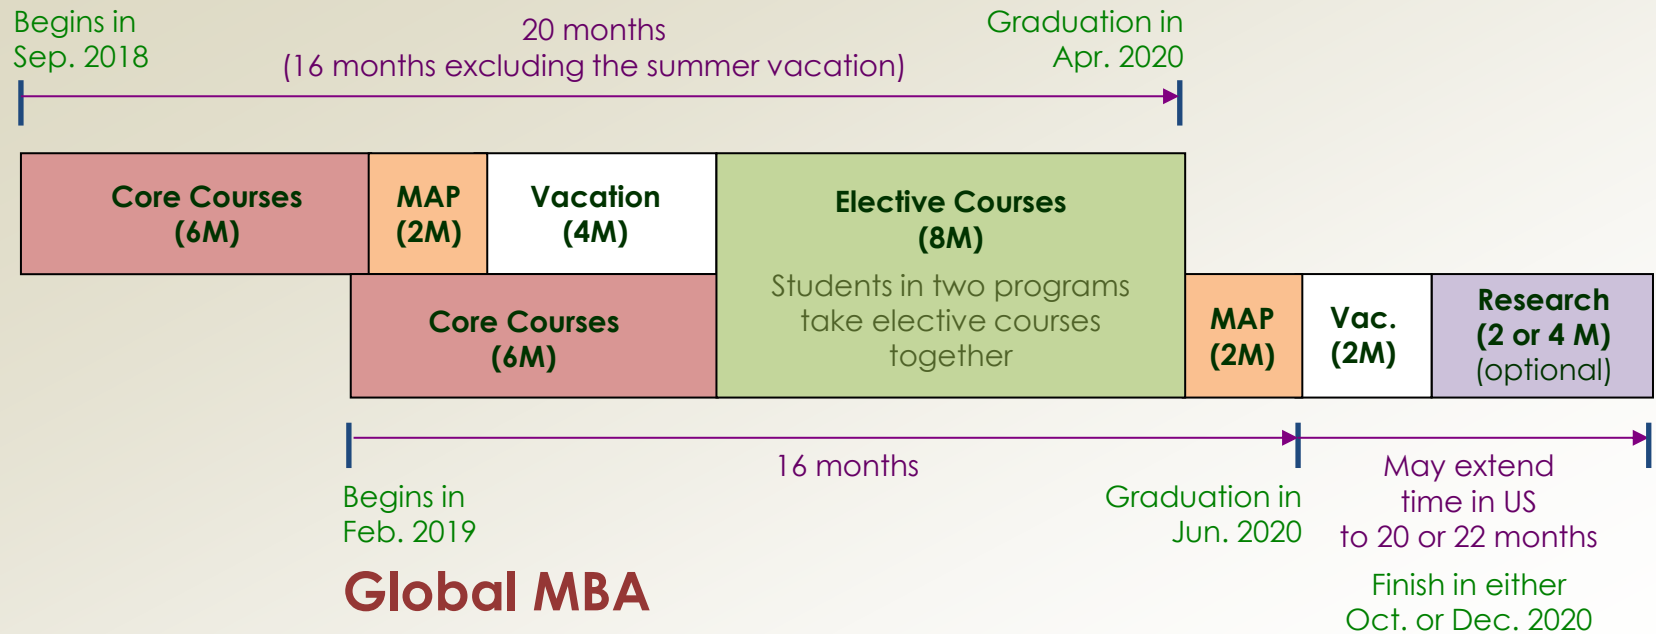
Begins in Sep. 2018

20 months
(16 months excluding the summer vacation)

Graduation in Apr. 2020

Core Courses (6M)

MAP (2M)

Vacation (4M)

Elective Courses (8M)

Students in two programs take elective courses together

Core Courses (6M)

MAP (2M)

Vac. (2M)

Research (2 or 4 M) (optional)

16 months

Begins in Feb. 2019

Graduation in Jun. 2020

May extend time in US to 20 or 22 months

Finish in either Oct. or Dec. 2020

Global MBA